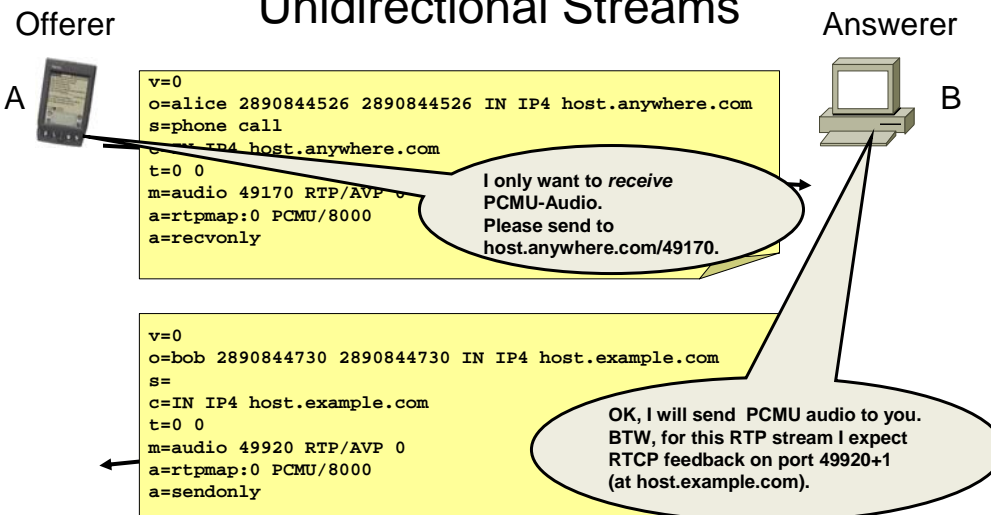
Offerer

Unidirectional Streams

Answerer

A

B

v=0
o=alice 2890844526 2890844526 IN IP4 host.anywhere.com
s=phone call
c=IN IP4 host.anywhere.com
t=0 0
m=audio 49170 RTP/AVP 0
a=rtpmap:0 PCMU/8000
a=recvonly

I only want to *receive* PCMU-Audio. Please send to host.anywhere.com/49170.

v=0
o=bob 2890844730 2890844730 IN IP4 host.example.com
s=
c=IN IP4 host.example.com
t=0 0
m=audio 49920 RTP/AVP 0
a=rtpmap:0 PCMU/8000
a=sendonly

OK, I will send PCMU audio to you. BTW, for this RTP stream I expect RTCP feedback on port 49920+1 (at host.example.com).